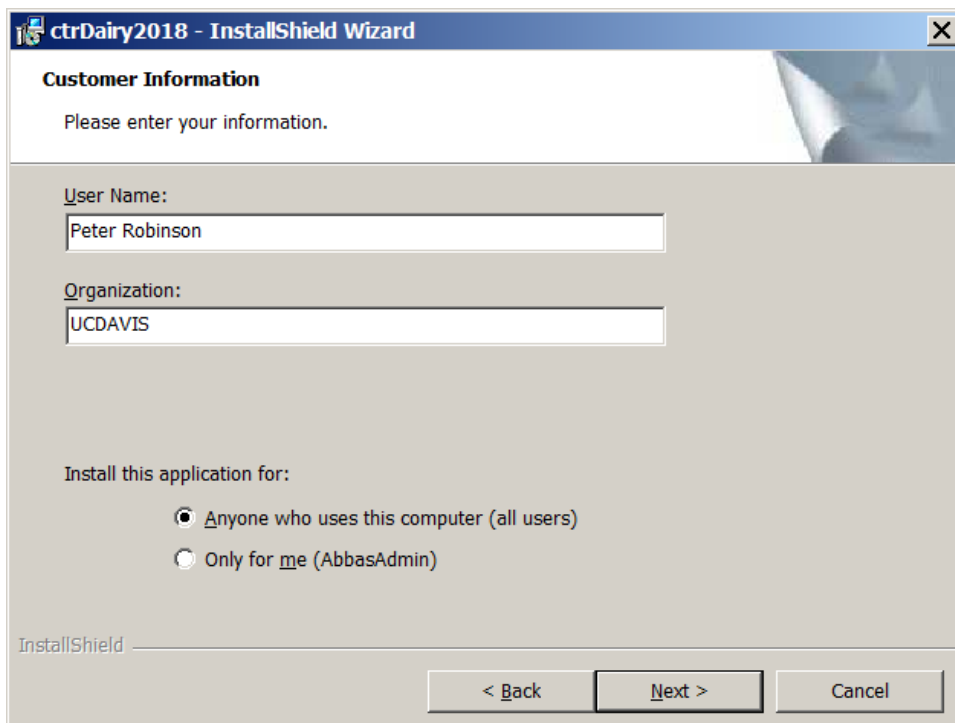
ctrDairy2018 - InstallShield Wizard

Customer Information

Please enter your information.

User Name:

Peter Robinson

Organization:

UCDAVIS

Install this application for:

Anyone who uses this computer (all users)

Only for me (AbbasAdmin)

InstallShield

< Back

Next >

Cancel